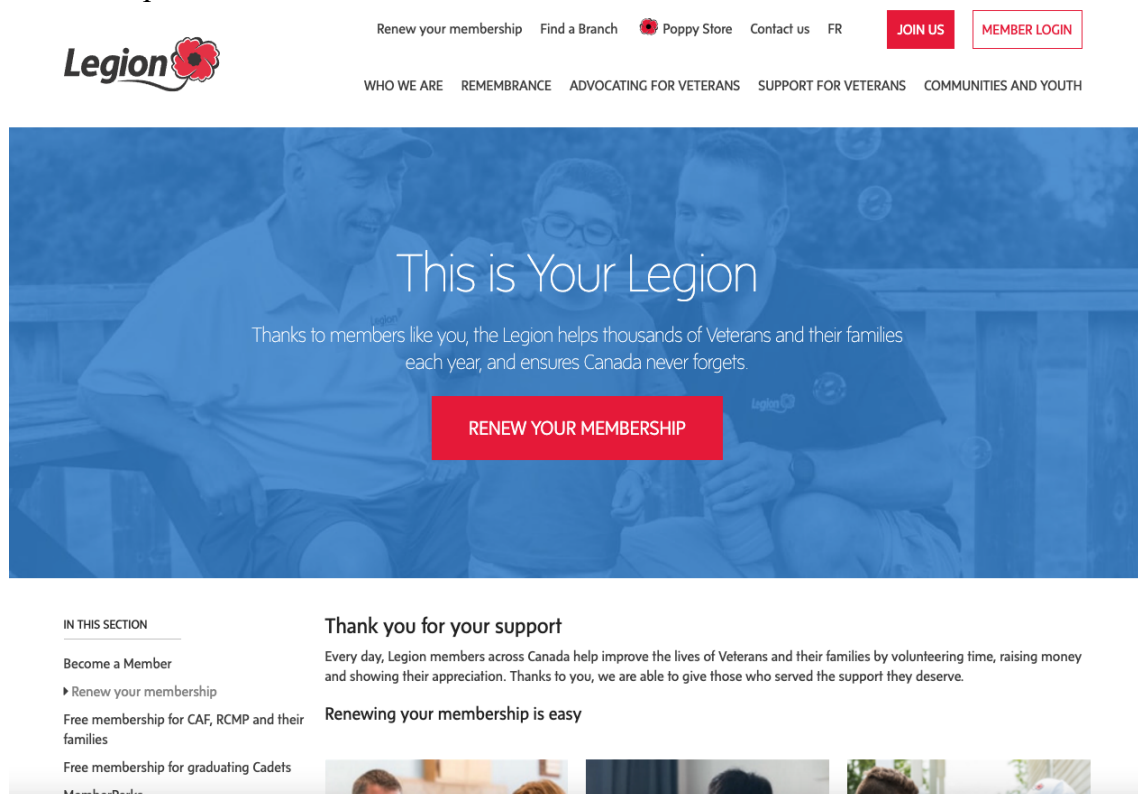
Legion

Renew your membership Find a Branch Poppy Store Contact us FR JOIN US MEMBER LOGIN

WHO WE ARE REMEMBRANCE ADVOCATING FOR VETERANS SUPPORT FOR VETERANS COMMUNITIES AND YOUTH

This is Your Legion

Thanks to members like you, the Legion helps thousands of Veterans and their families each year, and ensures Canada never forgets.

RENEW YOUR MEMBERSHIP

IN THIS SECTION

Become a Member

Renew your membership

Free membership for CAF, RCMP and their families

Free membership for graduating Cadets

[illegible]

Thank you for your support

Every day, Legion members across Canada help improve the lives of Veterans and their families by volunteering time, raising money and showing their appreciation. Thanks to you, we are able to give those who served the support they deserve.

Renewing your membership is easy